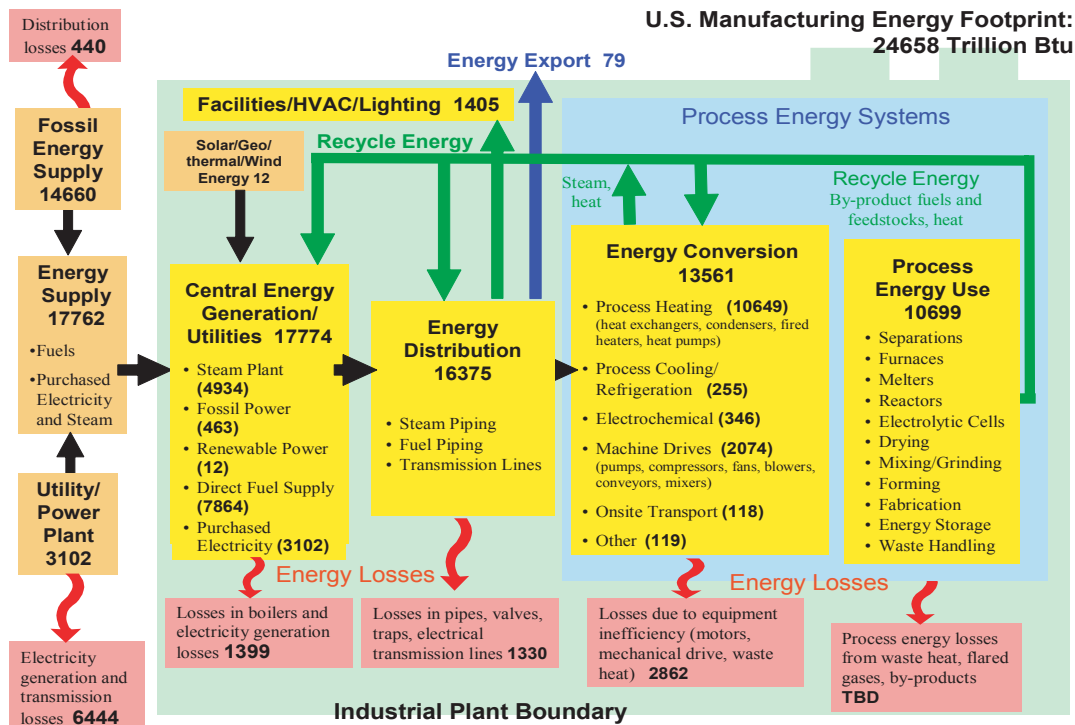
U.S. Manufacturing Energy Footprint:
24658 Trillion Btu

Distribution losses **440**

Fossil Energy Supply 14660

Energy Supply 17762

•Fuels

•Purchased Electricity and Steam

Utility/ Power Plant 3102

Electricity generation and transmission losses 6444

Energy Export 79

Facilities/HVAC/Lighting 1405

Solar/Geo/ thermal/Wind Energy 12

Recycle Energy

Process Energy Systems

Steam, heat

Recycle Energy
By-product fuels and feedstocks, heat

Central Energy Generation/ Utilities 17774
• Steam Plant (4934)
• Fossil Power (463)
• Renewable Power (12)
• Direct Fuel Supply (7864)
• Purchased Electricity (3102)

Energy Distribution 16375
• Steam Piping
• Fuel Piping
• Transmission Lines

Energy Conversion 13561
• Process Heating (10649) (heat exchangers, condensers, fired heaters, heat pumps)
• Process Cooling/ Refrigeration (255)
• Electrochemical (346)
• Machine Drives (2074) (pumps, compressors, fans, blowers, conveyors, mixers)
• Onsite Transport (118)
• Other (119)

Process Energy Use 10699
• Separations
• Furnaces
• Melters
• Reactors
• Electrolytic Cells
• Drying
• Mixing/Grinding
• Forming
• Fabrication
• Energy Storage
• Waste Handling

Energy Losses

Energy Losses

Losses in boilers and electricity generation losses 1399

Losses in pipes, valves, traps, electrical transmission lines 1330

Losses due to equipment inefficiency (motors, mechanical drive, waste heat) 2862

Process energy losses from waste heat, flared gases, by-products TBD

Industrial Plant Boundary